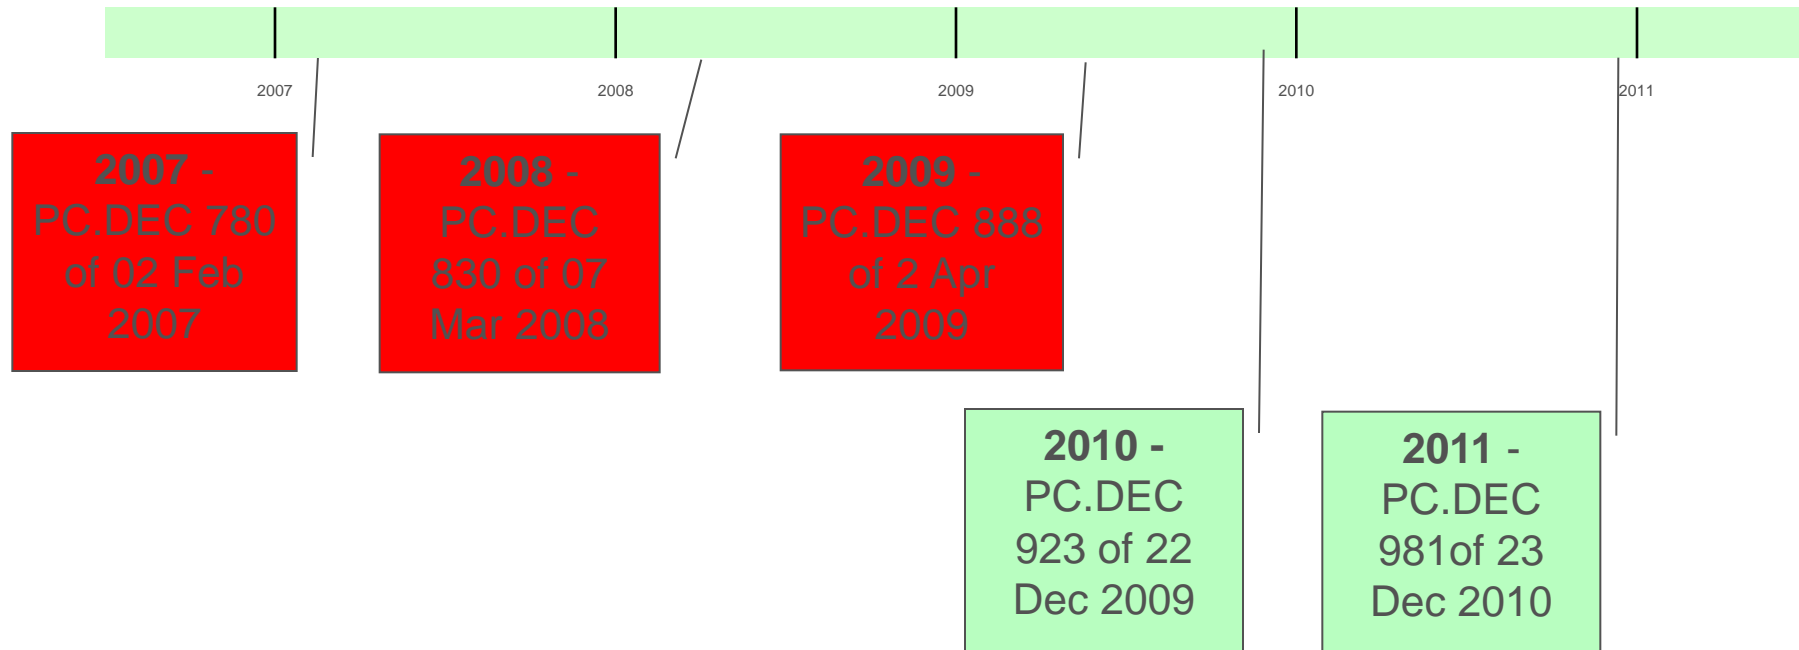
2007

2008

2009

2010

2011

**2007** - PC.DEC 780 of 02 Feb 2007

**2008** - PC.DEC 830 of 07 Mar 2008

**2009** - PC.DEC 888 of 2 Apr 2009

**2010** - PC.DEC 923 of 22 Dec 2009

**2011** - PC.DEC 981of 23 Dec 2010